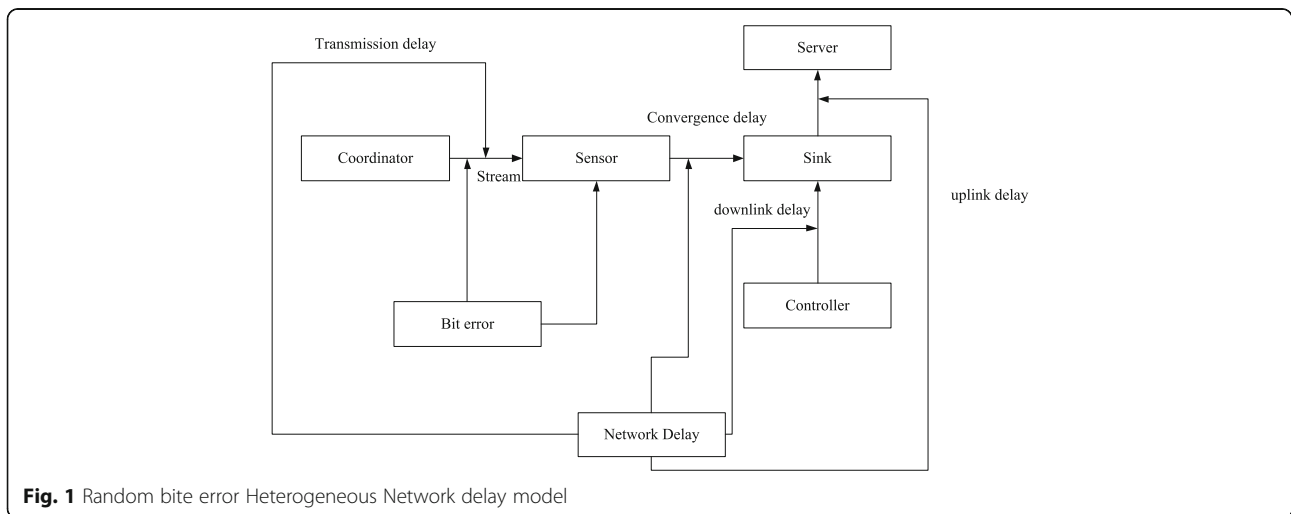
Transmission delay

Server

Convergence delay

Coordinator

Stream

Sensor

Sink

uplink delay

downlink delay

Controller

Bit error

Network Delay

**Fig. 1** Random bite error Heterogeneous Network delay model